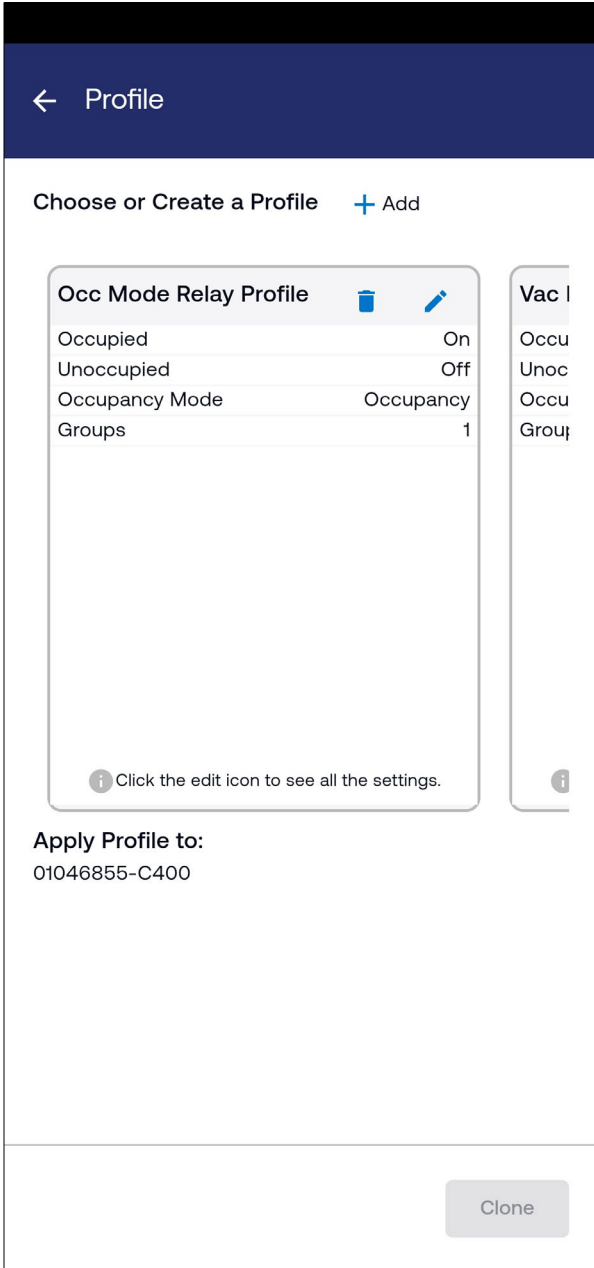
← Profile

Choose or Create a Profile + Add

Occ Mode Relay Profile

| Occupied | On |
|---|---|
| Unoccupied | Off |
| Occupancy Mode | Occupancy |
| Groups | 1 |

Click the edit icon to see all the settings.

Vac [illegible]
Occu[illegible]
Unoc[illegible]
Occu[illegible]
Grou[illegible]

Apply Profile to:
01046855-C400

Clone